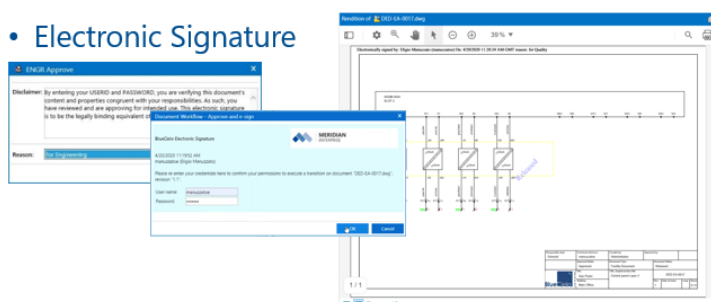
• Electronic Signature

ENGR Approve

Disclaimer: By entering your USERID and PASSWORD, you are verifying this document's content and properties congruent with your responsibilities. As such, you have reviewed and are approving for intended use. This electronic signature is to be the legally binding equivalent of

Reason: For Engineering

Document Workflow - Approve and e-sign

BlueCielo Electronic Signature

MERIDIAN ENTERPRISE

4/22/2020 11:19:52 AM
manuzatoe (Elgin Manuzato)

Please re-enter your credentials here to confirm your permissions to execute a transition on document "DED-EA-0017.dwg", revision "1.1".

User name: manuzatoe
Password: •••••••

OK Cancel

Rendition of: DED-EA-0017.dwg

39%

Electronically signed by: Elgin Manuzato (manuzatoe) On: 4/20/2020 11:20:39 AM GMT reason: for Quality

1 / 1